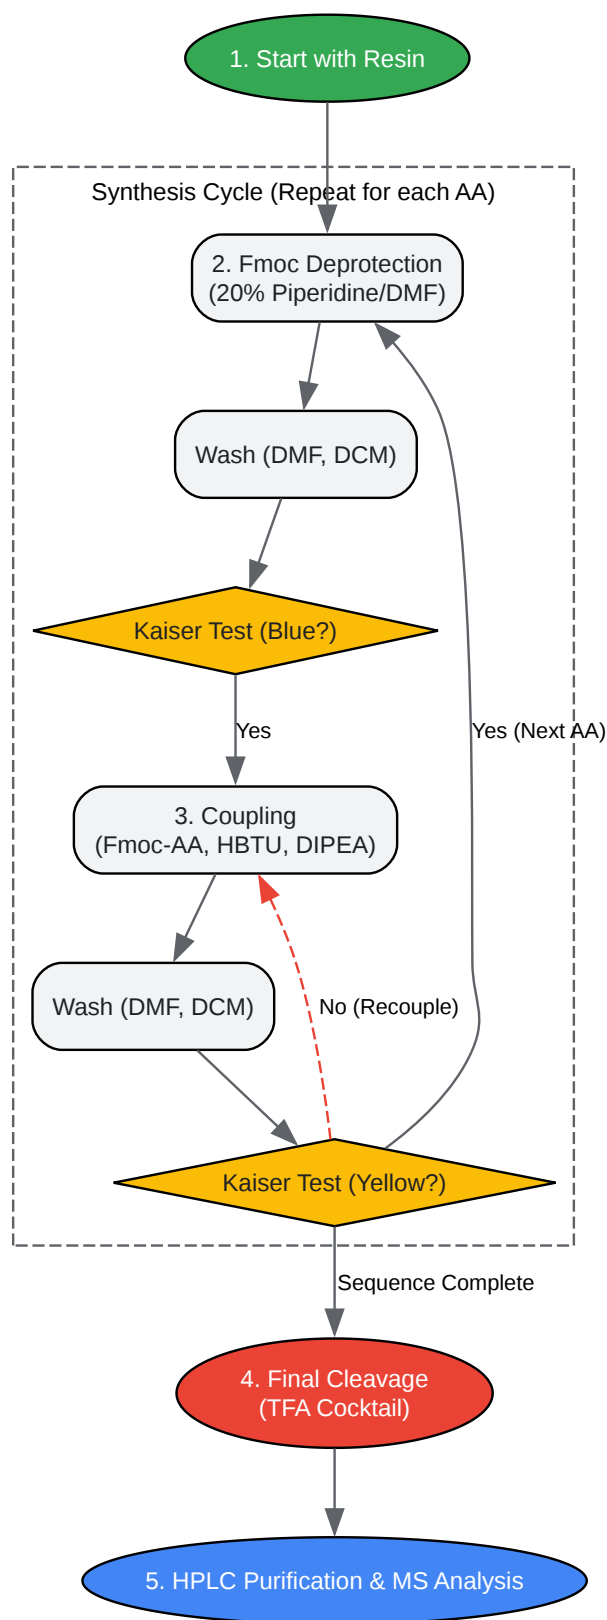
1. Start with Resin

Synthesis Cycle (Repeat for each AA)

2. Fmoc Deprotection
(20% Piperidine/DMF)

Wash (DMF, DCM)

Kaiser Test (Blue?)

Yes

Yes (Next AA)

3. Coupling
(Fmoc-AA, HBTU, DIPEA)

Wash (DMF, DCM)

No (Recouple)

Kaiser Test (Yellow?)

Sequence Complete

4. Final Cleavage
(TFA Cocktail)

5. HPLC Purification & MS Analysis